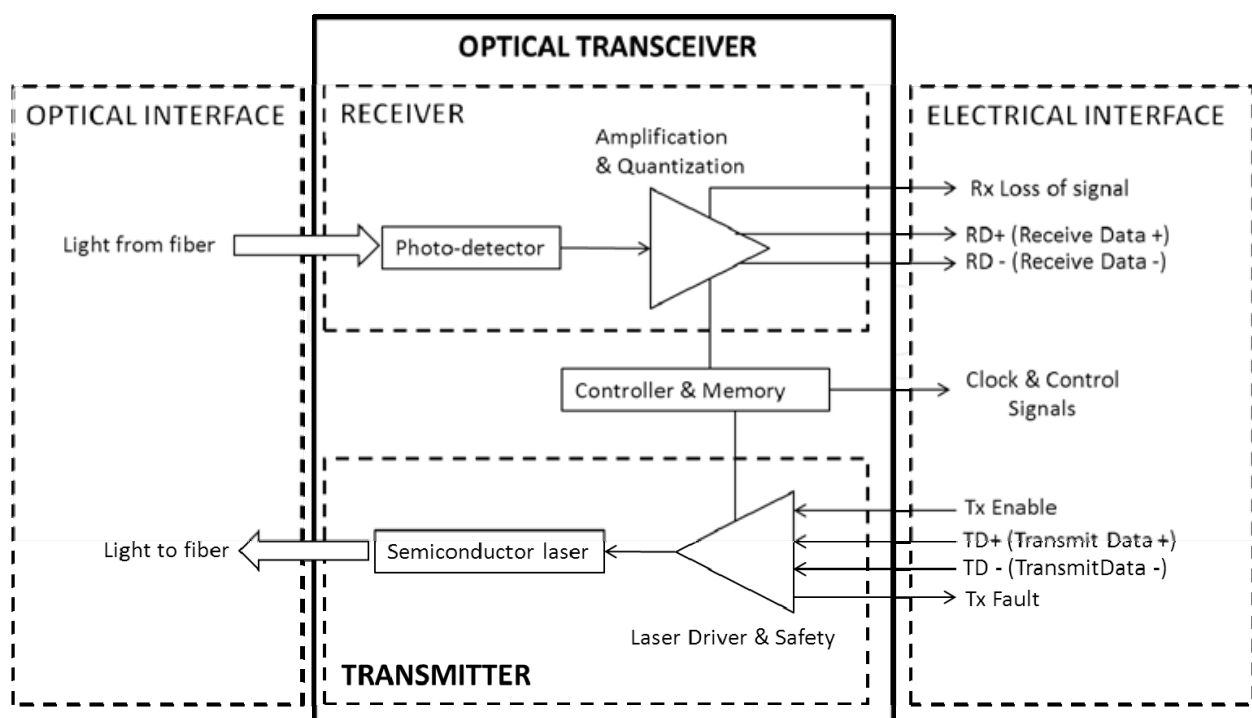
OPTICAL TRANSCEIVER

OPTICAL INTERFACE

RECEIVER

ELECTRICAL INTERFACE

Amplification & Quantization

Rx Loss of signal

Light from fiber

Photo-detector

RD+ (Receive Data +)

RD - (Receive Data -)

Controller & Memory

Clock & Control Signals

Tx Enable

Light to fiber

Semiconductor laser

TD+ (Transmit Data +)

TD - (TransmitData -)

Tx Fault

Laser Driver & Safety

TRANSMITTER